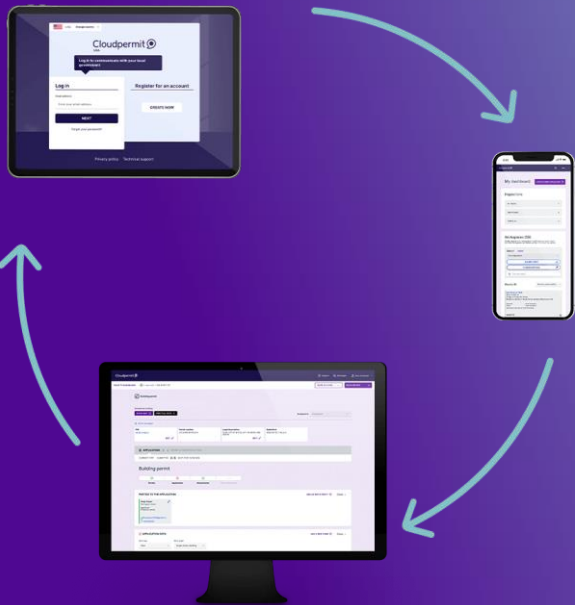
Cloudpermit
Log in to communicate with your local government
Log in
Enter your email address
NEXT
Forgot your password?
Register for an account
CREATE NOW
Privacy policy Technical support

My dashboard

Cloudpermit

Building permit